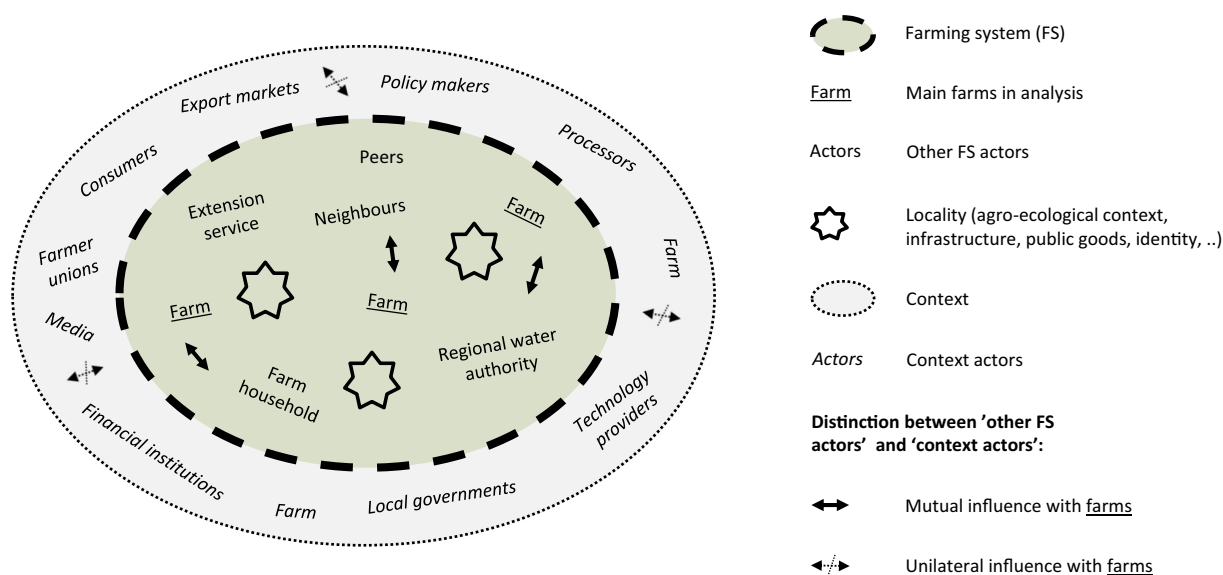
Export markets
Policy makers
Processors
Consumers
Farmer unions
Farm
Media
Financial institutions
Farm
Local governments
Technology providers

Peers
Extension service
Neighbours
Farm
Farm
Farm
Farm household
Regional water authority

Farming system (FS)

Farm Main farms in analysis

Actors Other FS actors

Locality (agro-ecological context, infrastructure, public goods, identity, ..)

Context

Actors Context actors

**Distinction between 'other FS actors' and 'context actors':**

Mutual influence with farms

Unilateral influence with farms